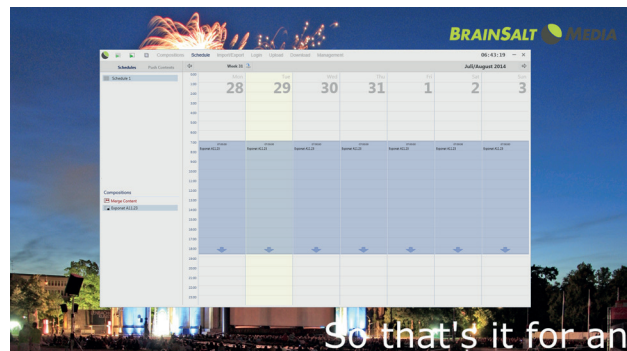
BRAINSALT MEDIA

Compositions Schedule Import/Export Login Upload Download Management

06:43:19

Schedules Push Contents

Schedule 1

Week 31

Juli/August 2014

Mon 28
Tue 29
Wed 30
Thu 31
Fri 1
Sat 2
Sun 3

0:00
1:00
2:00
3:00
4:00
5:00
6:00
7:00
8:00
9:00
10:00
11:00
12:00
13:00
14:00
15:00
16:00
17:00
18:00
19:00
20:00
21:00
22:00
23:00

Export 4.11.23
Export 4.11.23
Export 4.11.23
Export 4.11.23
Export 4.11.23
Export 4.11.23
Export 4.11.23

Compositions
Manage Content
Export 4.11.23

So that's it for an